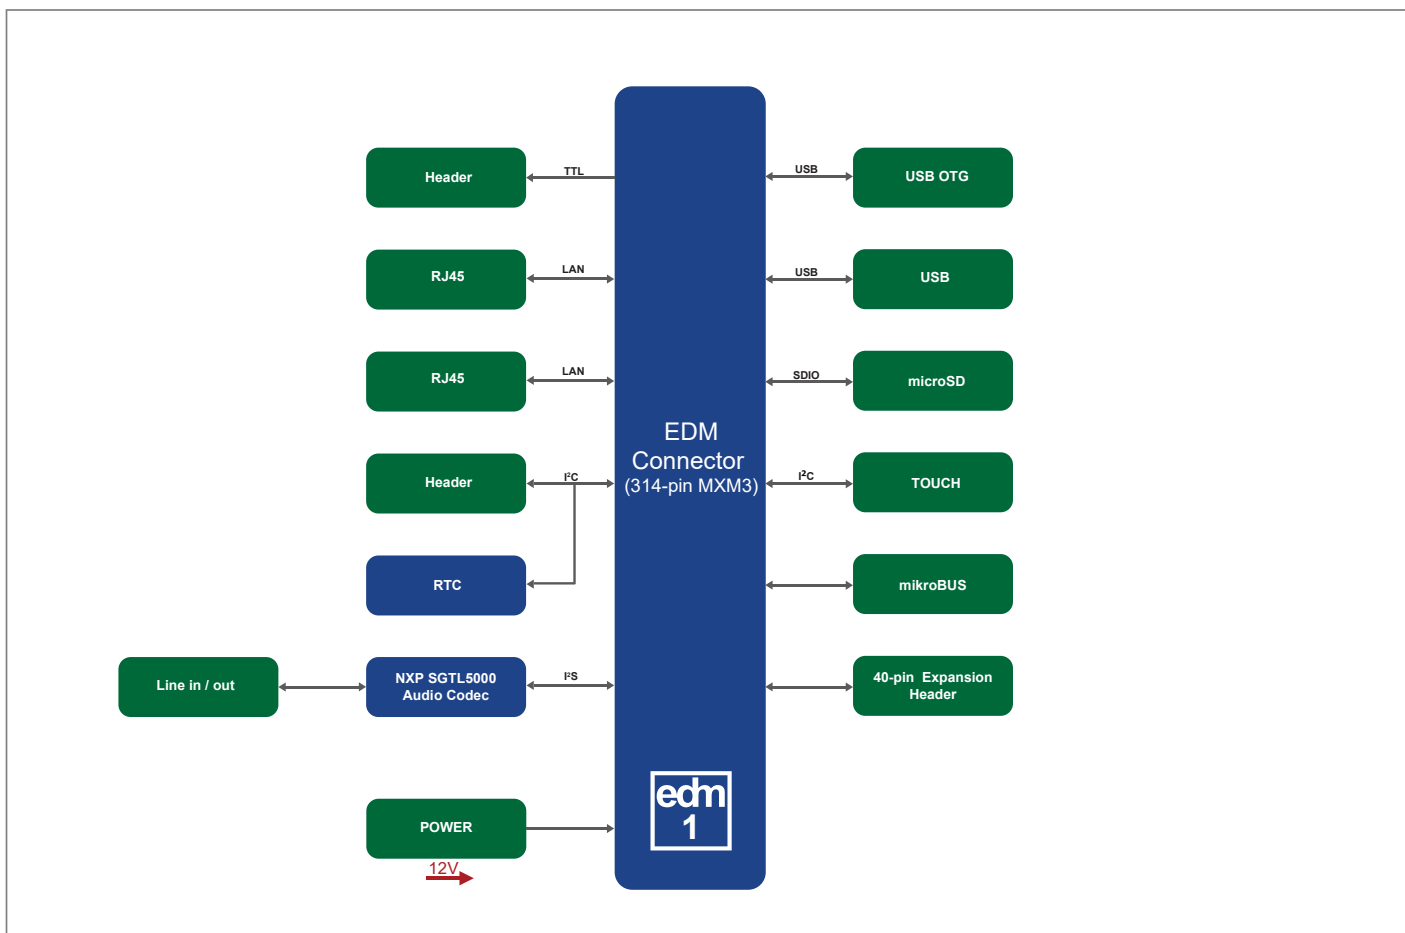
Header

TTL

RJ45

LAN

RJ45

LAN

Header

$I^2C$

RTC

Line in / out

NXP SGTL5000 Audio Codec

$I^2S$

POWER

12V

EDM Connector (314-pin MXM3)

edm 1

USB

USB OTG

USB

USB

SDIO

microSD

$I^2C$

TOUCH

mikroBUS

40-pin Expansion Header